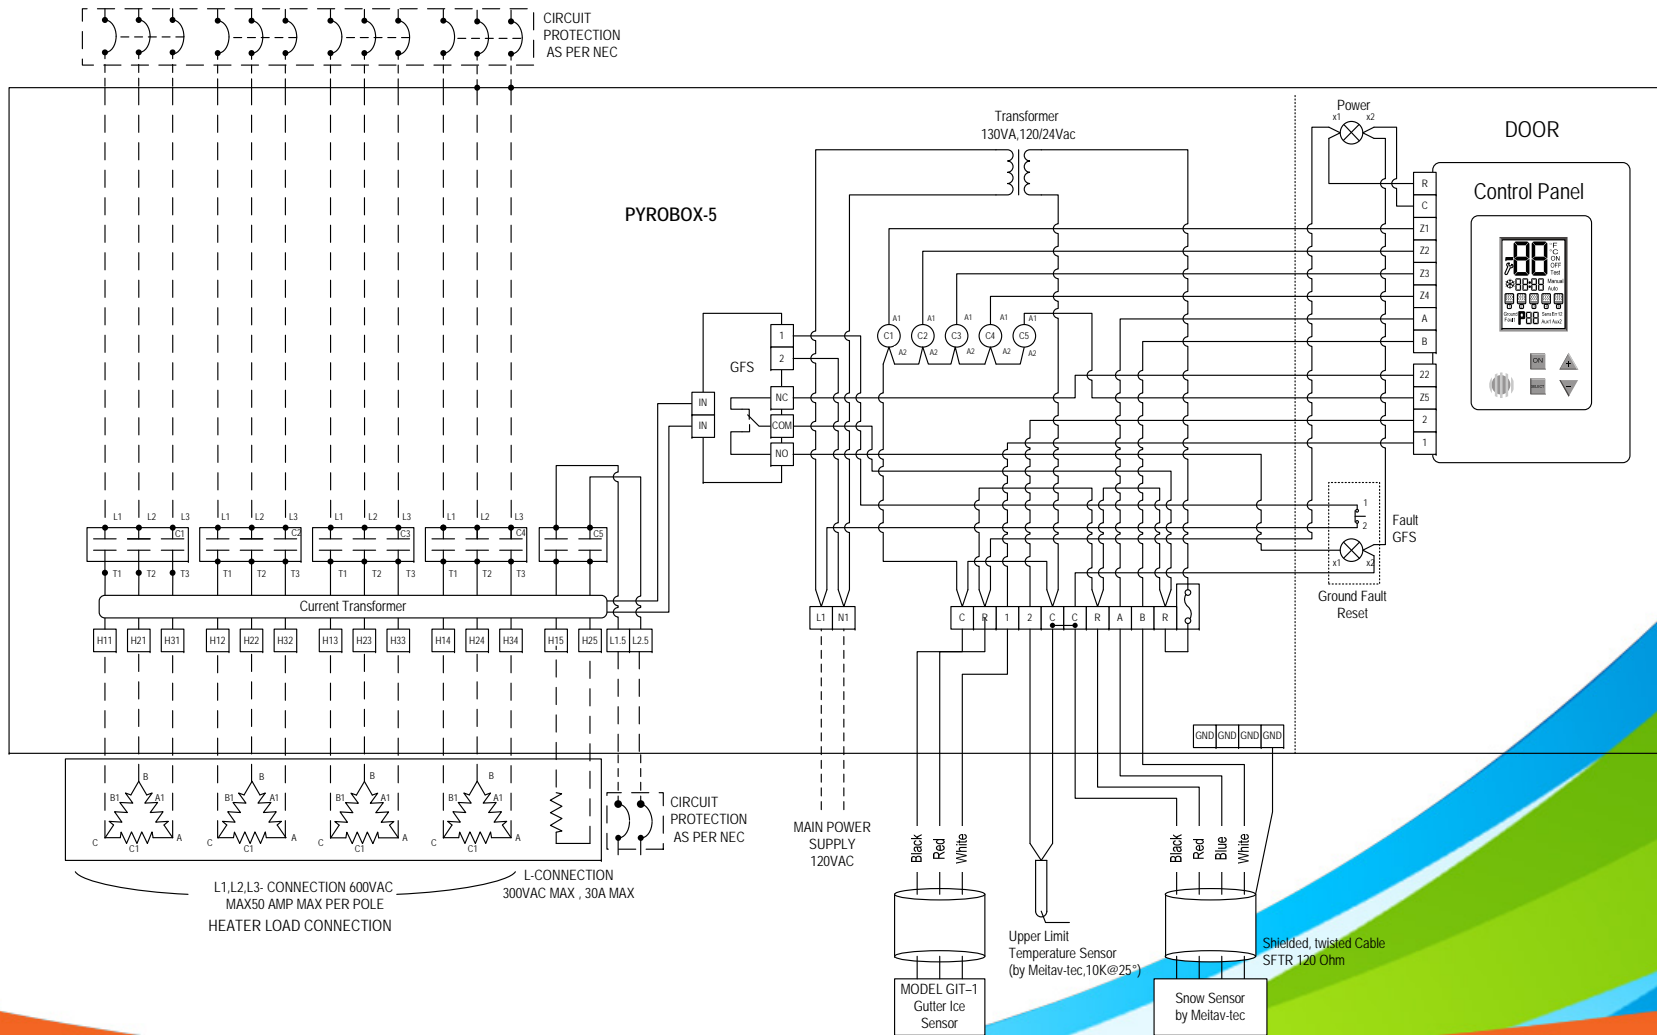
CIRCUIT PROTECTION AS PER NEC

Transformer
130VA,120/24Vac

Power
x1 x2

DOOR

Control Panel

PYROBOX-5

R
C
Z1
Z2
Z3
Z4
A
B
Z2
Z5
2
1

A1 A1 A1 A1 A1
C1 C2 C3 C4 C5
A2 A2 A2 A2 A2

1
2
GFS
NC
COM
NO
IN
IN

ON
SELECT

Fault GFS
1
2
x1 x2
Ground Fault Reset

L1 L2 L3 L1 L2 L3 L1 L2 L3 L1 L2 L3
C1 C2 C3 C4 C5
T1 T2 T3 T1 T2 T3 T1 T2 T3 T1 T2 T3

Current Transformer

H11 H21 H31 H12 H22 H32 H13 H23 H33 H14 H24 H34 H15 H25 L1.5 L2.5

L1 N1

C R 1 2 C C R A B R

GND GND GND GND

B B B B
B1 A1 B1 A1 B1 A1 B1 A1
C C1 A C C1 A C C1 A C C1 A

CIRCUIT PROTECTION AS PER NEC

MAIN POWER SUPPLY 120VAC

Black Red White

Black Red Blue White

L1,L2,L3- CONNECTION 600VAC
MAX50 AMP MAX PER POLE
HEATER LOAD CONNECTION

L-CONNECTION
300VAC MAX , 30A MAX

Upper Limit Temperature Sensor (by Meitav-tec,10K@25°)

Shielded, twisted Cable SFTR 120 Ohm

MODEL GIT−1 Gutter Ice Sensor

Snow Sensor by Meitav-tec